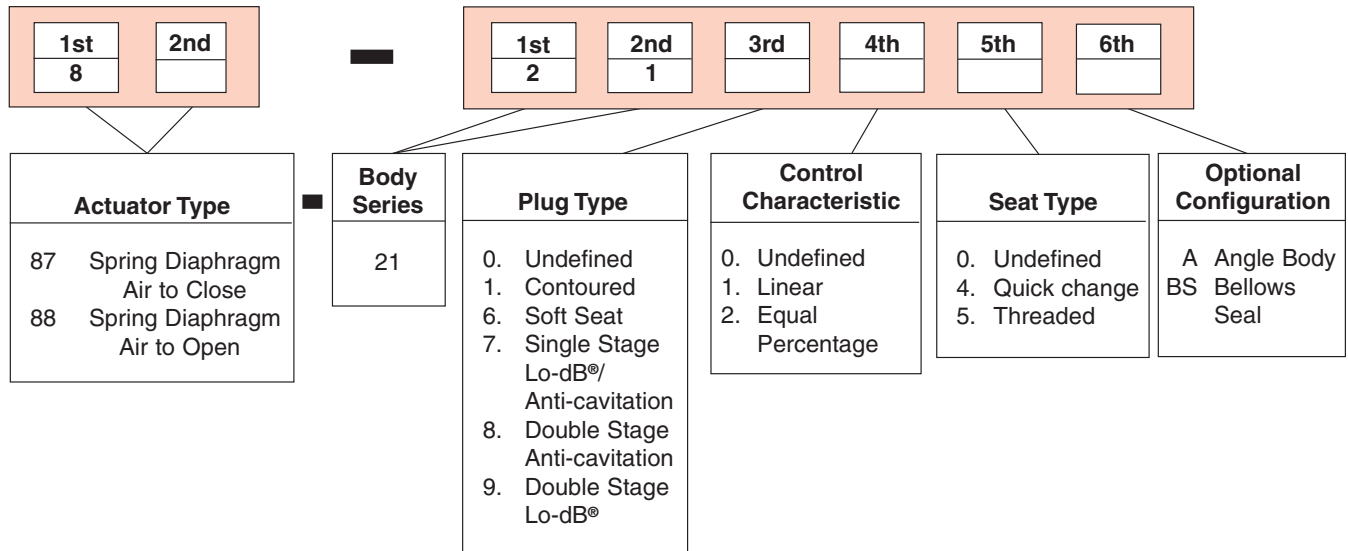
1st
8

2nd

-

1st
2

2nd
1

3rd

4th

5th

6th

Actuator Type

87 Spring Diaphragm Air to Close
88 Spring Diaphragm Air to Open

-

Body Series

21

Plug Type

0. Undefined
1. Contoured
6. Soft Seat
7. Single Stage Lo-dB®/ Anti-cavitation
8. Double Stage Anti-cavitation
9. Double Stage Lo-dB®

Control Characteristic

0. Undefined
1. Linear
2. Equal Percentage

Seat Type

0. Undefined
4. Quick change
5. Threaded

Optional Configuration

A Angle Body
BS Bellows Seal